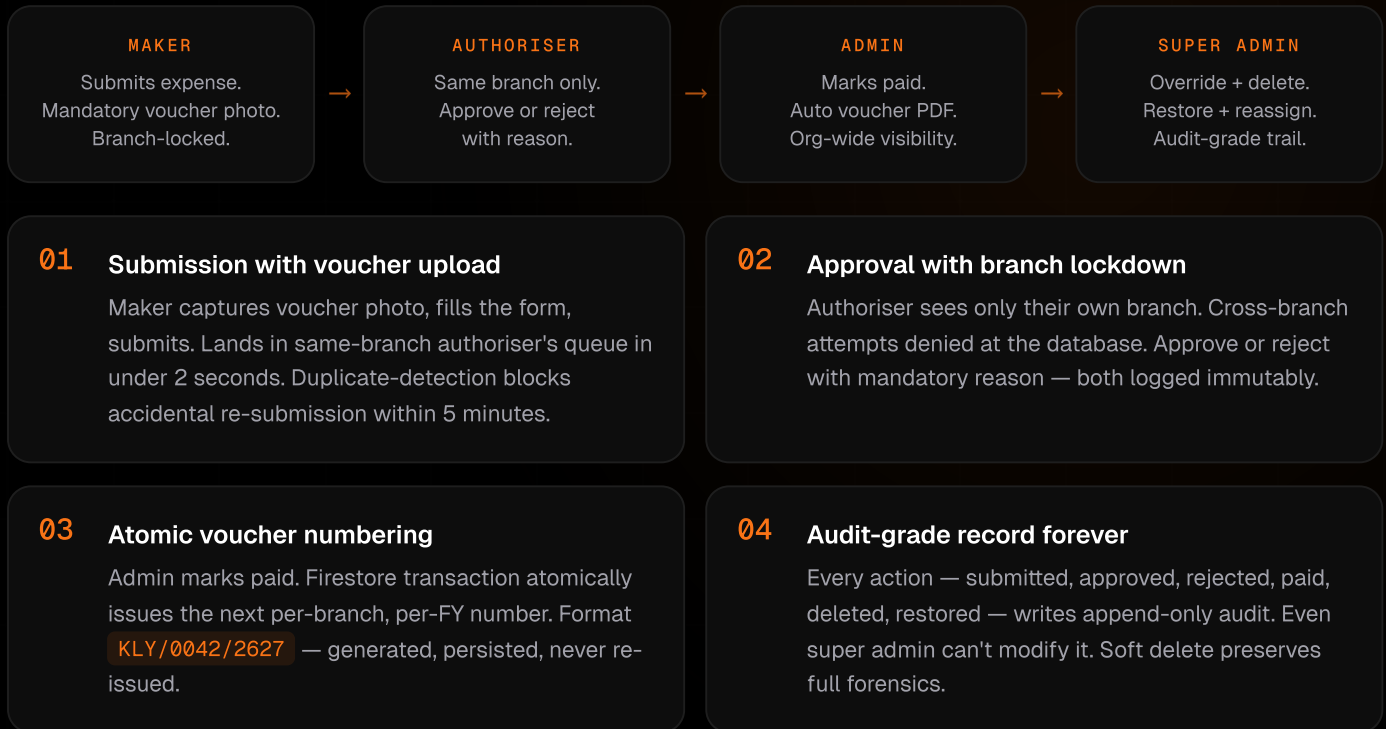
MAKER
Submits expense. Mandatory voucher photo. Branch-locked.

→

AUTHORISER
Same branch only. Approve or reject with reason.

→

ADMIN
Marks paid. Auto voucher PDF. Org-wide visibility.

→

SUPER ADMIN
Override + delete. Restore + reassign. Audit-grade trail.

01
Submission with voucher upload
Maker captures voucher photo, fills the form, submits. Lands in same-branch authoriser's queue in under 2 seconds. Duplicate-detection blocks accidental re-submission within 5 minutes.

02
Approval with branch lockdown
Authoriser sees only their own branch. Cross-branch attempts denied at the database. Approve or reject with mandatory reason — both logged immutably.

03
Atomic voucher numbering
Admin marks paid. Firestore transaction atomically issues the next per-branch, per-FY number. Format KLY/0042/2627 — generated, persisted, never re-issued.

04
Audit-grade record forever
Every action — submitted, approved, rejected, paid, deleted, restored — writes append-only audit. Even super admin can't modify it. Soft delete preserves full forensics.